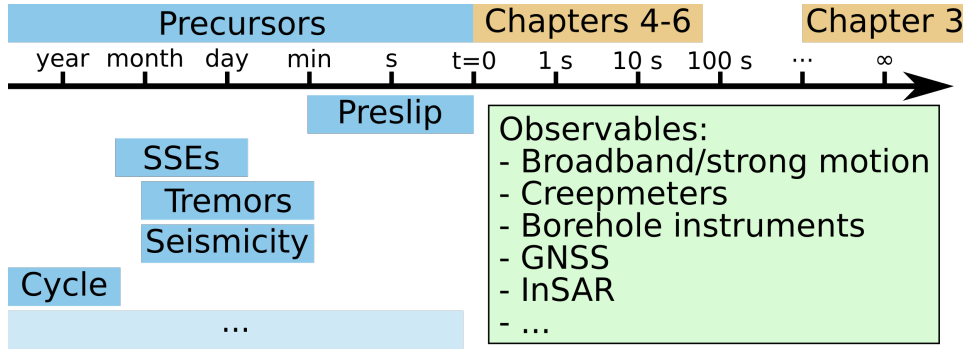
Precursors
Chapters 4-6
Chapter 3
year month day min s t=0 1 s 10 s 100 s ··· ∞

Preslip
SSEs
Tremors
Seismicity
Cycle
...

Observables:
- Broadband/strong motion
- Creepmeters
- Borehole instruments
- GNSS
- InSAR
- ...